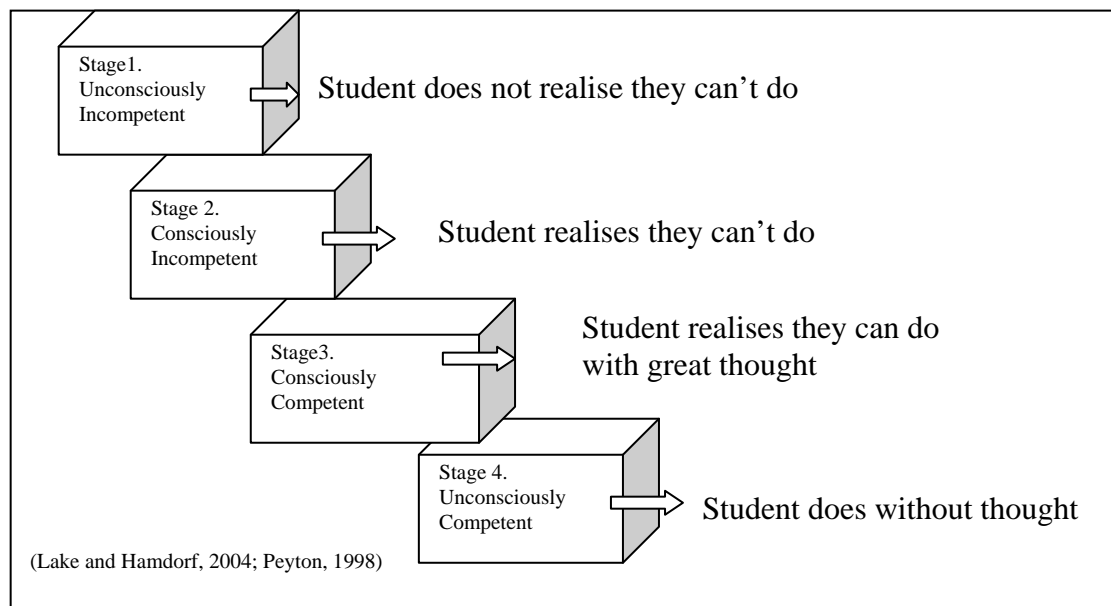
Stage1. Unconsciously Incompetent

Student does not realise they can’t do

Stage 2. Consciously Incompetent

Student realises they can’t do

Stage3. Consciously Competent

Student realises they can do with great thought

Stage 4. Unconsciously Competent

Student does without thought

(Lake and Hamdorf, 2004; Peyton, 1998)